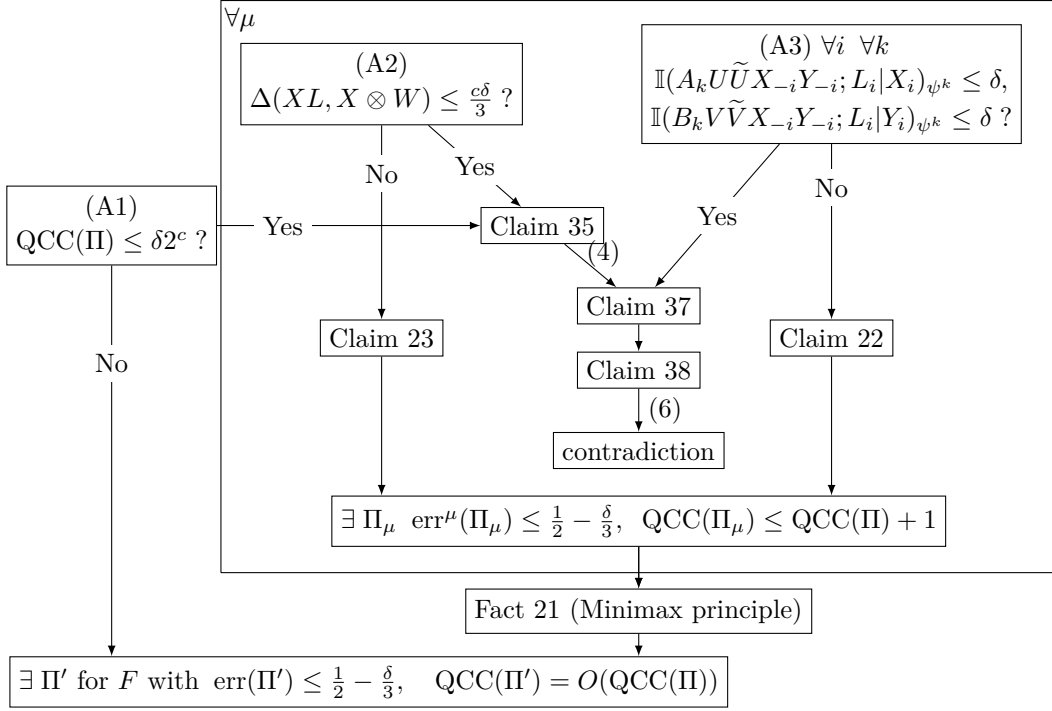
$\forall\mu$

(A2)
$\Delta(XL, X \otimes W) \leq \frac{c\delta}{3}$ ?

(A3) $\forall i$ $\forall k$
$\mathbb{I}(A_k U\widetilde{U} X_{-i} Y_{-i}; L_i | X_i)_{\psi^k} \leq \delta,$
$\mathbb{I}(B_k V\widetilde{V} X_{-i} Y_{-i}; L_i | Y_i)_{\psi^k} \leq \delta$ ?

No

Yes

No

(A1)
$\mathrm{QCC}(\Pi) \leq \delta 2^c$ ?

Yes

Claim 35

Yes

(4)

Claim 37

Claim 23

Claim 22

No

Claim 38

(6)

contradiction

$\exists\ \Pi_\mu\ \ \mathrm{err}^\mu(\Pi_\mu) \leq \frac{1}{2} - \frac{\delta}{3},\ \ \mathrm{QCC}(\Pi_\mu) \leq \mathrm{QCC}(\Pi) + 1$

Fact 21 (Minimax principle)

$\exists\ \Pi'$ for $F$ with $\mathrm{err}(\Pi') \leq \frac{1}{2} - \frac{\delta}{3}, \quad \mathrm{QCC}(\Pi') = O(\mathrm{QCC}(\Pi))$